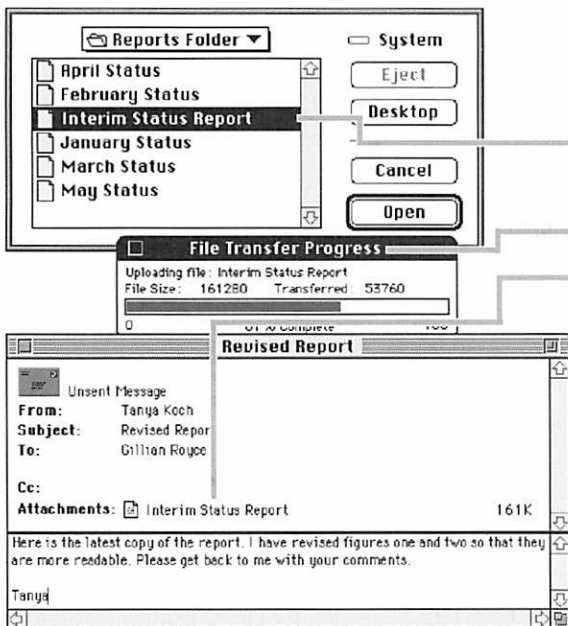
Reports Folder ▼

System

April Status
February Status
Interim Status Report
January Status
March Status
May Status

Eject

Desktop

Cancel

Open

File Transfer Progress

Uploading file: Interim Status Report
File Size: 161280 Transferred: 53760

0 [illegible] % Complete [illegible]

Revised Report

Unsent Message

From: Tanya Koch
Subject: Revised Repor
To: Gillian Royce

Cc:

Attachments: Interim Status Report 161K

Here is the latest copy of the report. I have revised figures one and two so that they are more readable. Please get back to me with your comments.

Tanya